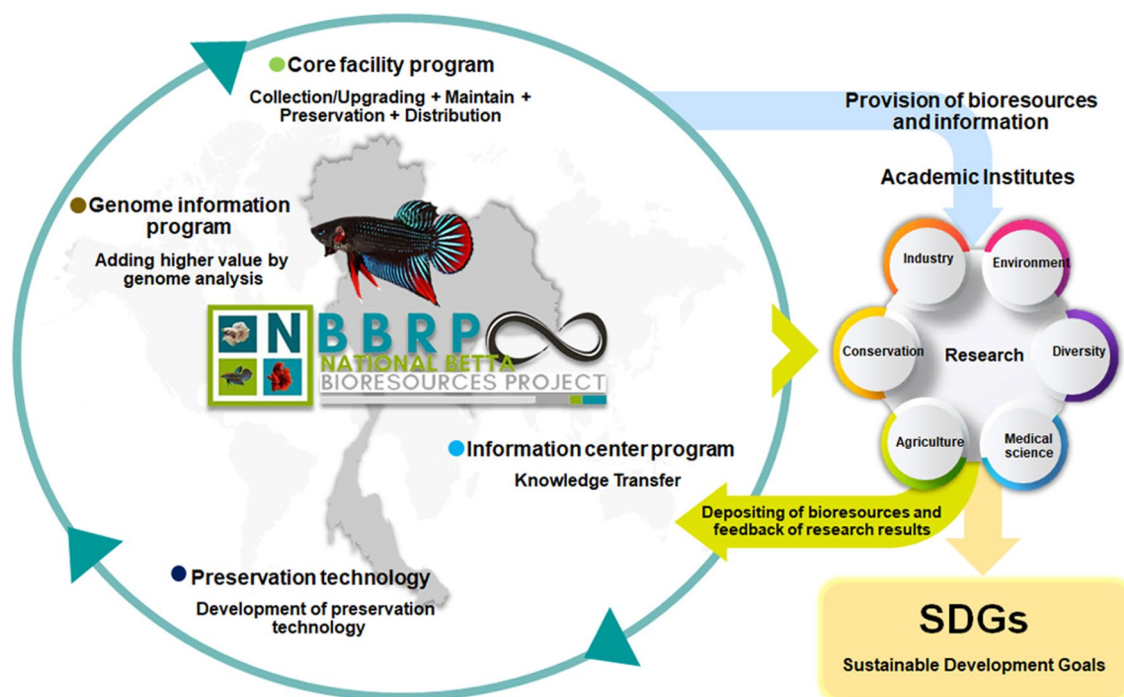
Core facility program

Collection/Upgrading + Maintain + Preservation + Distribution

Provision of bioresources and information

Academic Institutes

Genome information program

Adding higher value by genome analysis

NBBRP
NATIONAL BETTA BIORESOURCES PROJECT

Industry

Environment

Conservation

Research

Diversity

Agriculture

Medical science

Information center program

Knowledge Transfer

Depositing of bioresources and feedback of research results

Preservation technology

Development of preservation technology

SDGs

Sustainable Development Goals